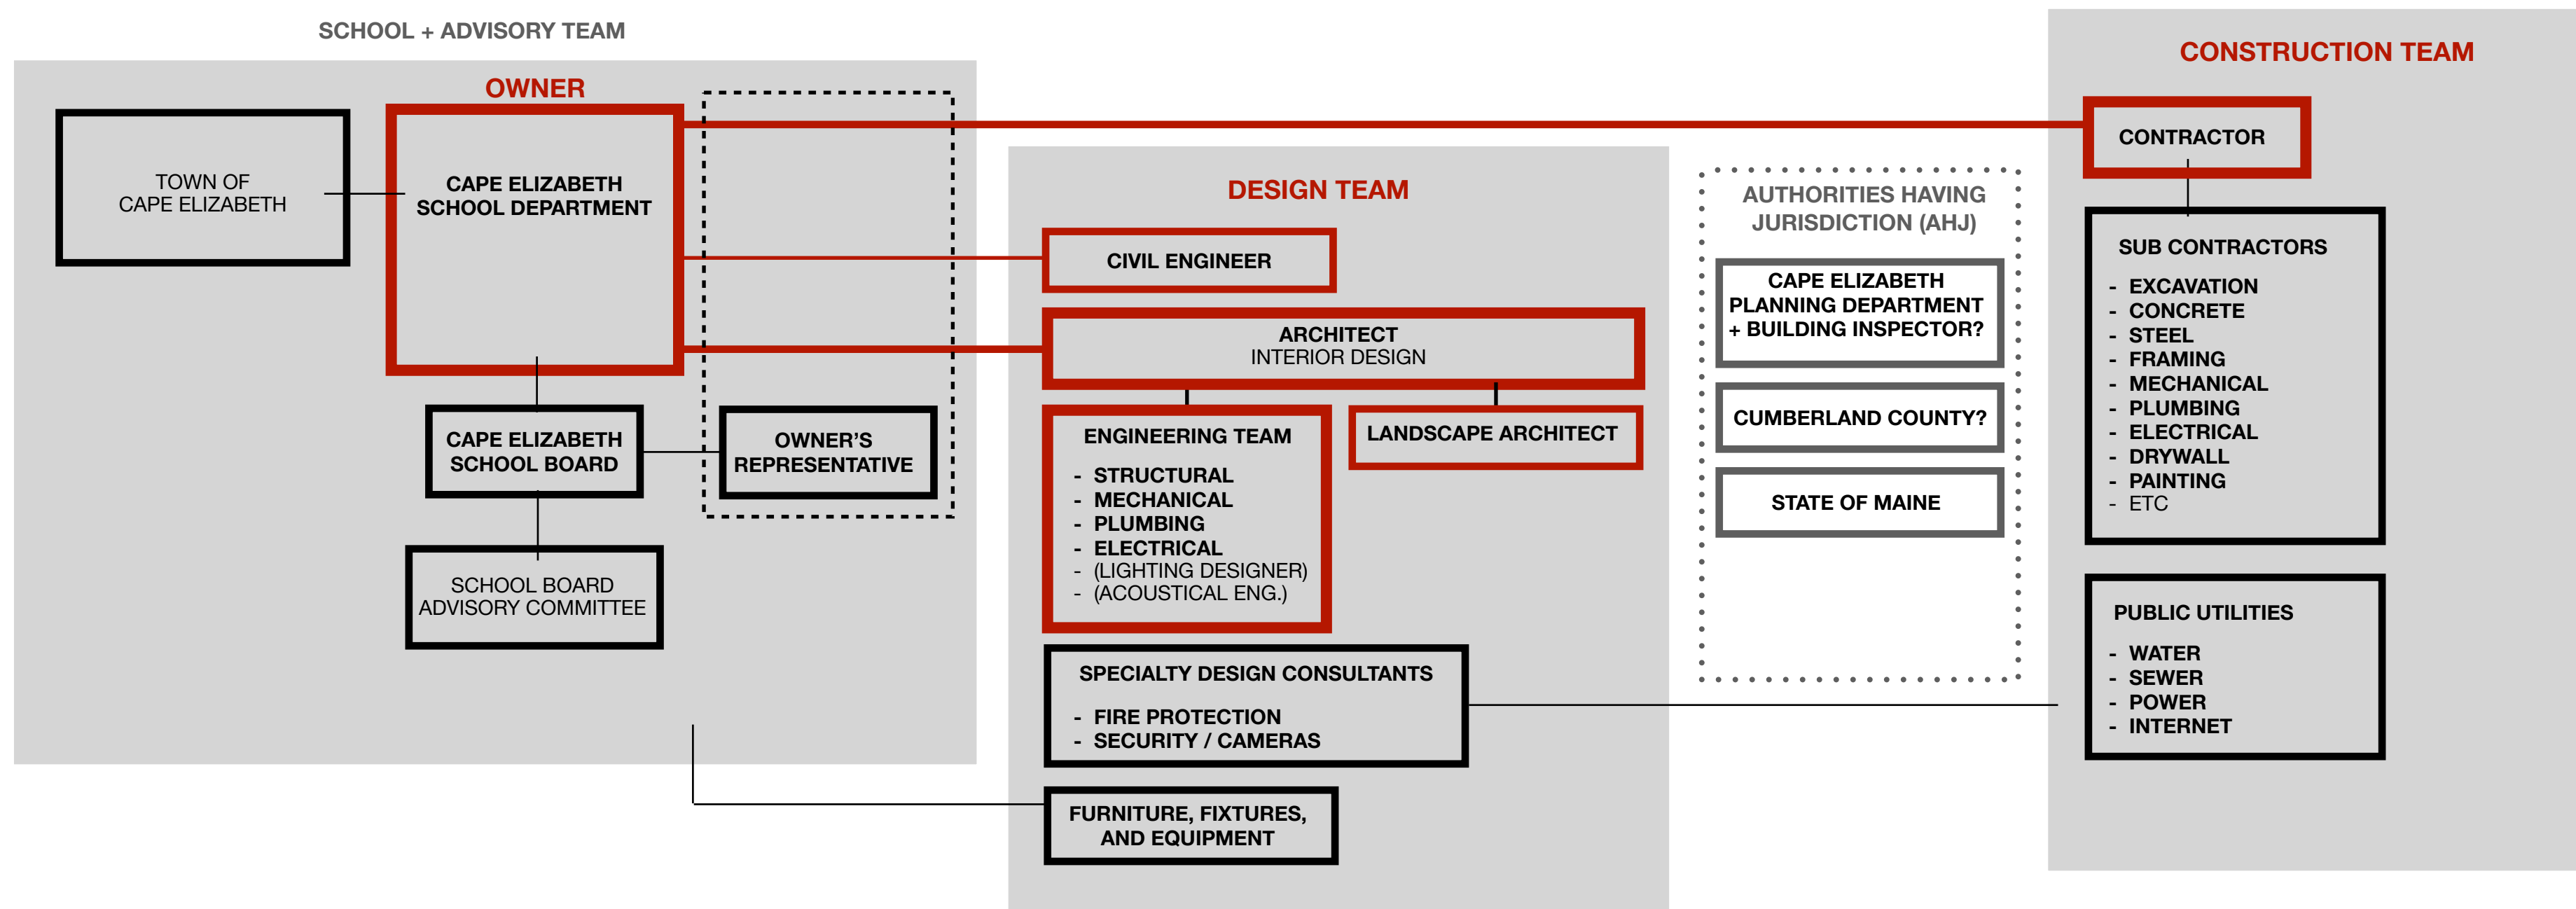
SCHOOL + ADVISORY TEAM

OWNER

TOWN OF CAPE ELIZABETH

CAPE ELIZABETH SCHOOL DEPARTMENT

CAPE ELIZABETH SCHOOL BOARD

OWNER'S REPRESENTATIVE

SCHOOL BOARD ADVISORY COMMITTEE

DESIGN TEAM

CIVIL ENGINEER

ARCHITECT
INTERIOR DESIGN

ENGINEERING TEAM

- STRUCTURAL
- MECHANICAL
- PLUMBING
- ELECTRICAL
- (LIGHTING DESIGNER)
- (ACOUSTICAL ENG.)

LANDSCAPE ARCHITECT

SPECIALTY DESIGN CONSULTANTS

- FIRE PROTECTION
- SECURITY / CAMERAS

FURNITURE, FIXTURES, AND EQUIPMENT

AUTHORITIES HAVING JURISDICTION (AHJ)

CAPE ELIZABETH PLANNING DEPARTMENT + BUILDING INSPECTOR?

CUMBERLAND COUNTY?

STATE OF MAINE

CONSTRUCTION TEAM

CONTRACTOR

SUB CONTRACTORS

- EXCAVATION
- CONCRETE
- STEEL
- FRAMING
- MECHANICAL
- PLUMBING
- ELECTRICAL
- DRYWALL
- PAINTING
- ETC

PUBLIC UTILITIES

- WATER
- SEWER
- POWER
- INTERNET